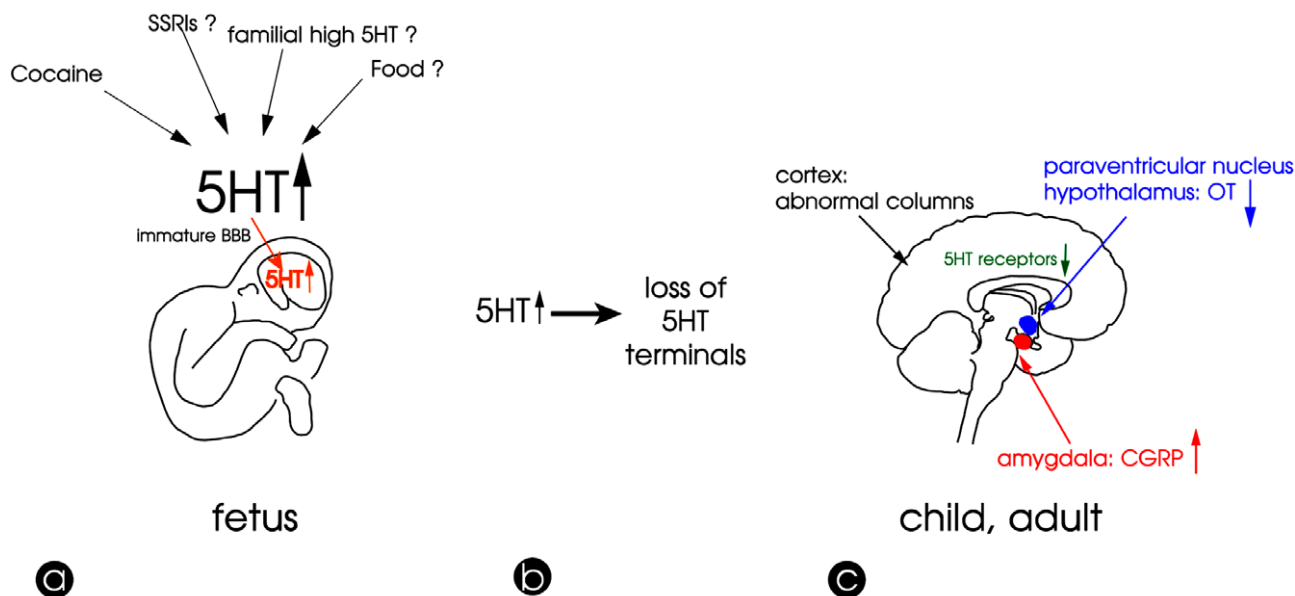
SSRIs ?

familial high 5HT ?

Cocaine

Food ?

5HT↑

immature BBB

5HT↑

fetus

a

5HT↑ → loss of 5HT terminals

b

cortex: abnormal columns

paraventricular nucleus hypothalamus: OT ↓

5HT receptors ↓

amygdala: CGRP ↑

child, adult

c